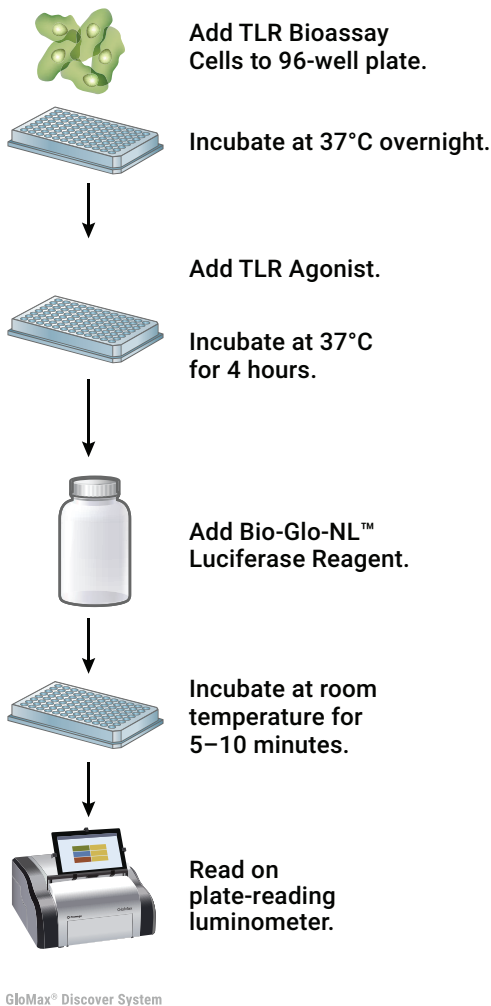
Add TLR Bioassay Cells to 96-well plate.

Incubate at 37°C overnight.

Add TLR Agonist.

Incubate at 37°C for 4 hours.

Add Bio-Glo-NL™ Luciferase Reagent.

Incubate at room temperature for 5–10 minutes.

Read on plate-reading luminometer.

GloMax® Discover System